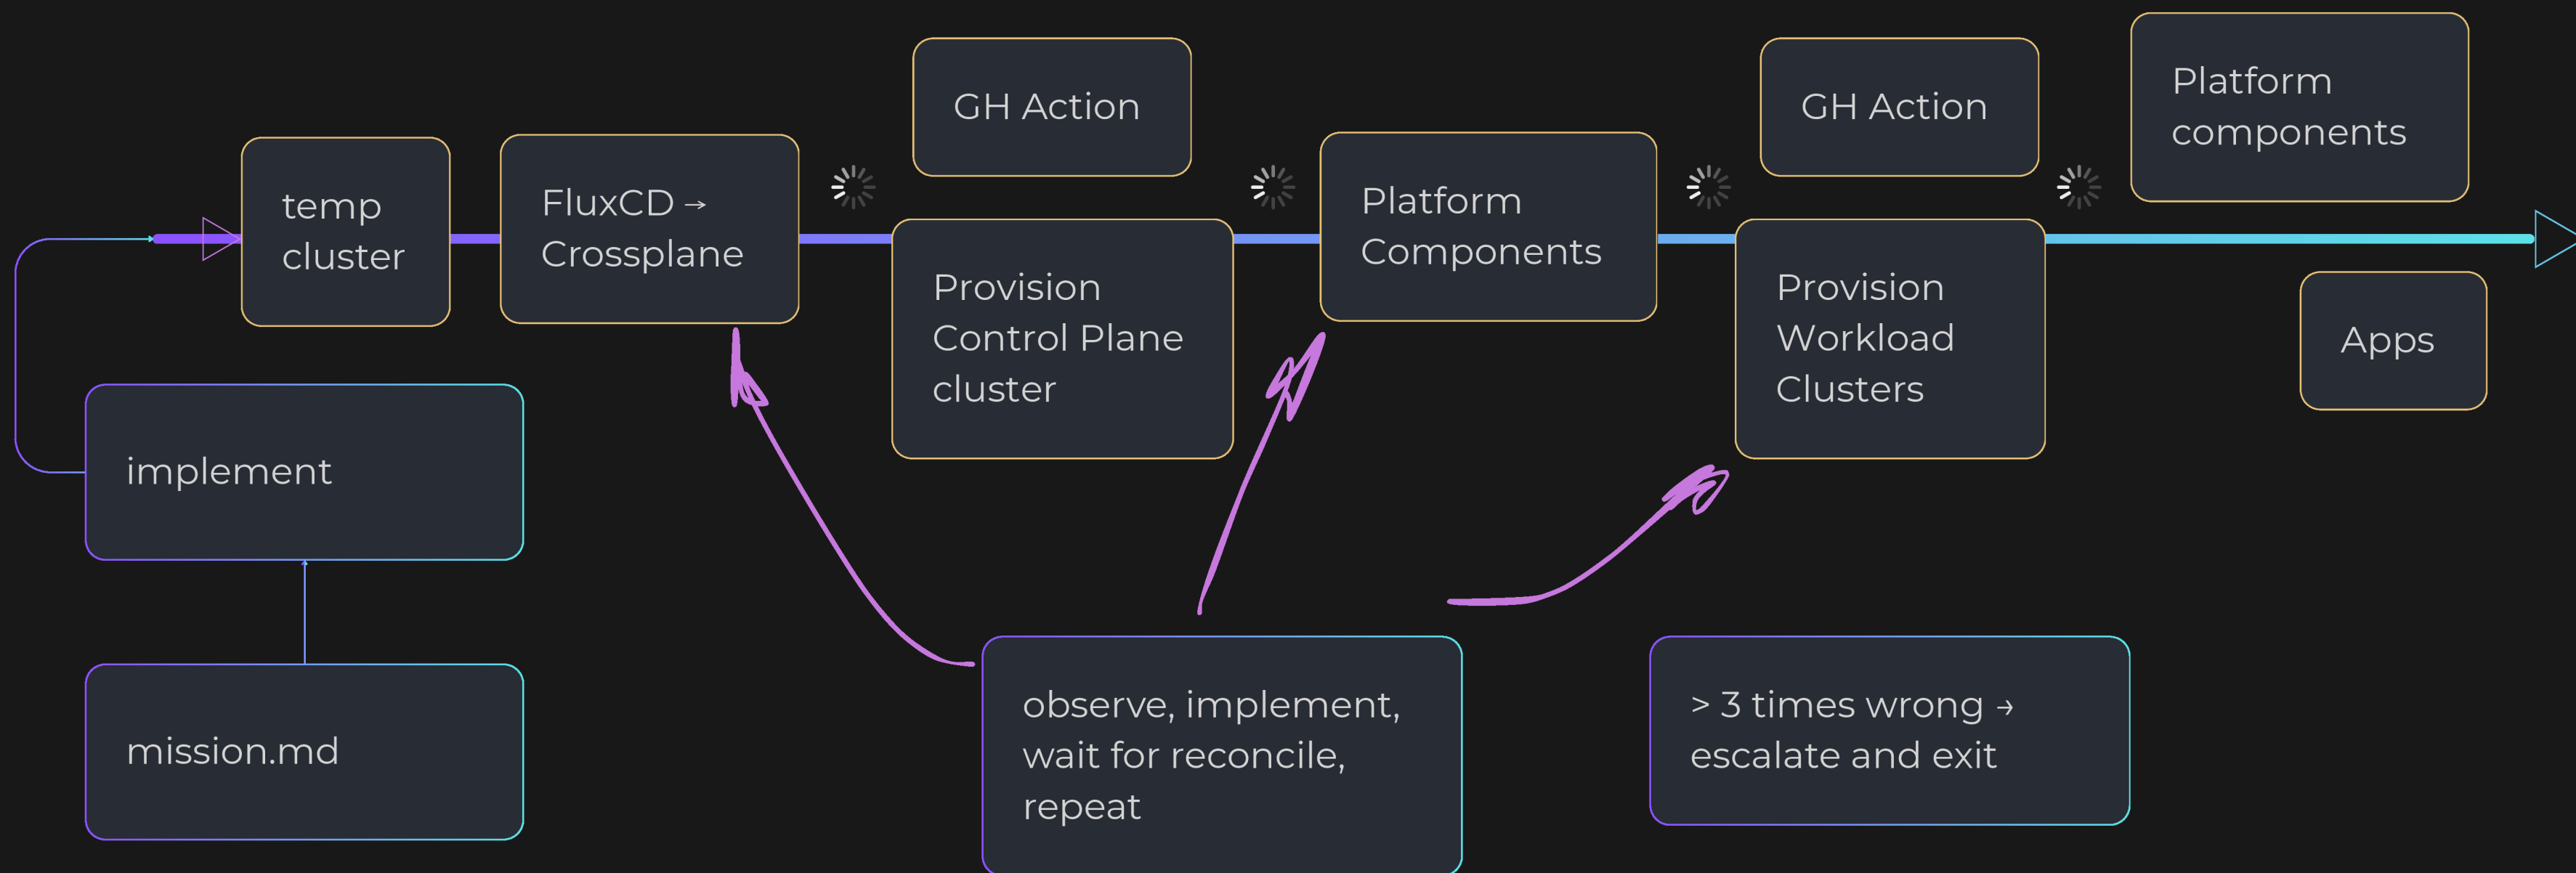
temp cluster

FluxCD → Crossplane

GH Action

Provision Control Plane cluster

Platform Components

GH Action

Provision Workload Clusters

Platform components

Apps

implement

mission.md

observe, implement, wait for reconcile, repeat

> 3 times wrong → escalate and exit